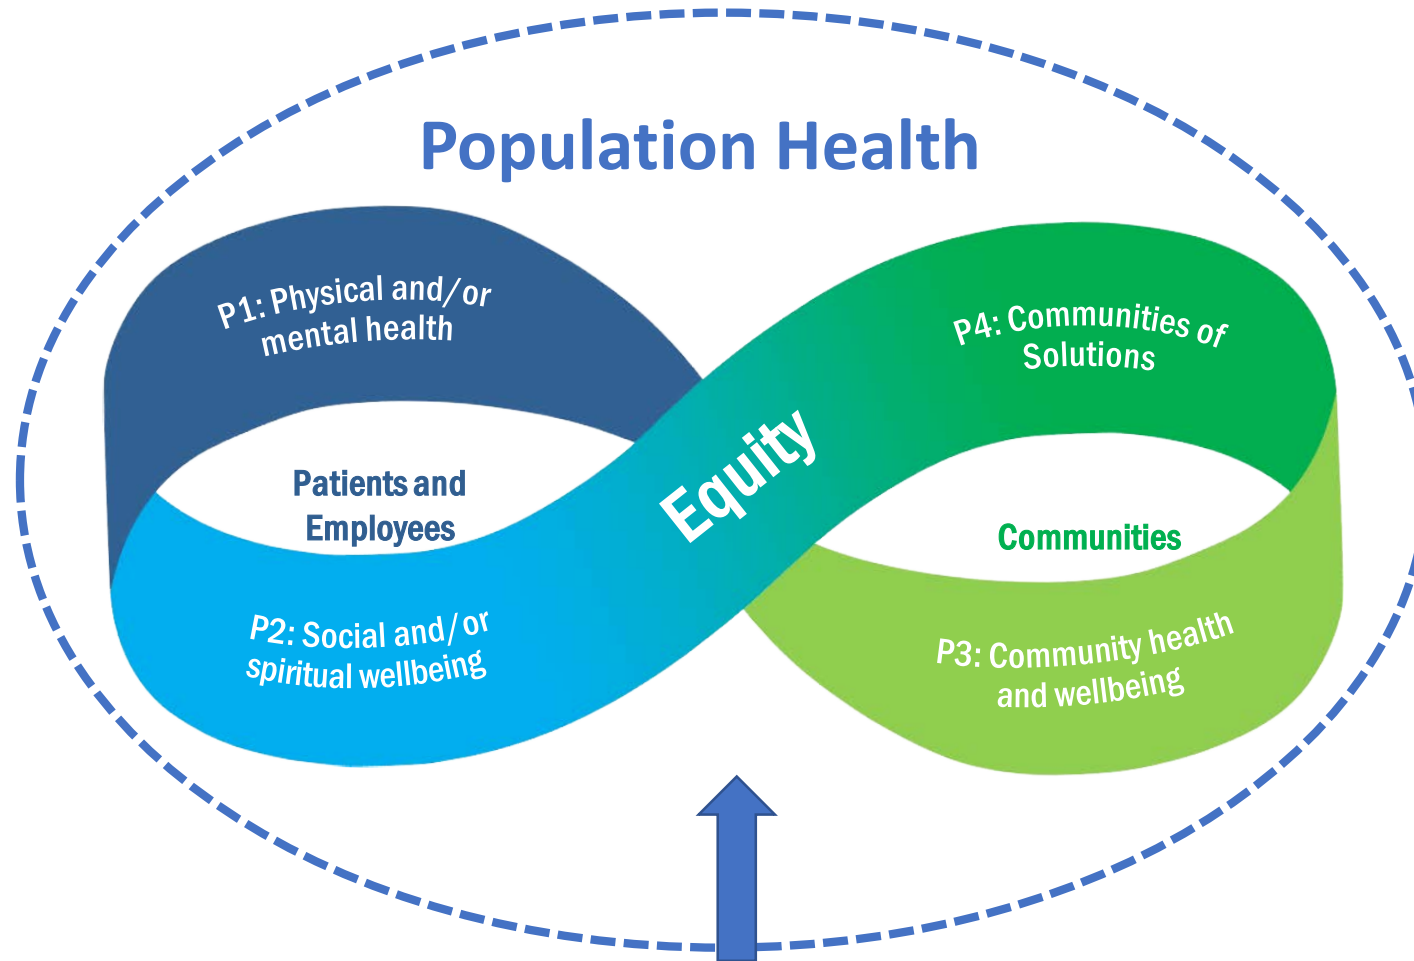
Population Health

P1: Physical and/or mental health

P4: Communities of Solutions

Patients and Employees

Equity

Communities

P2: Social and/or spiritual wellbeing

P3: Community health and wellbeing